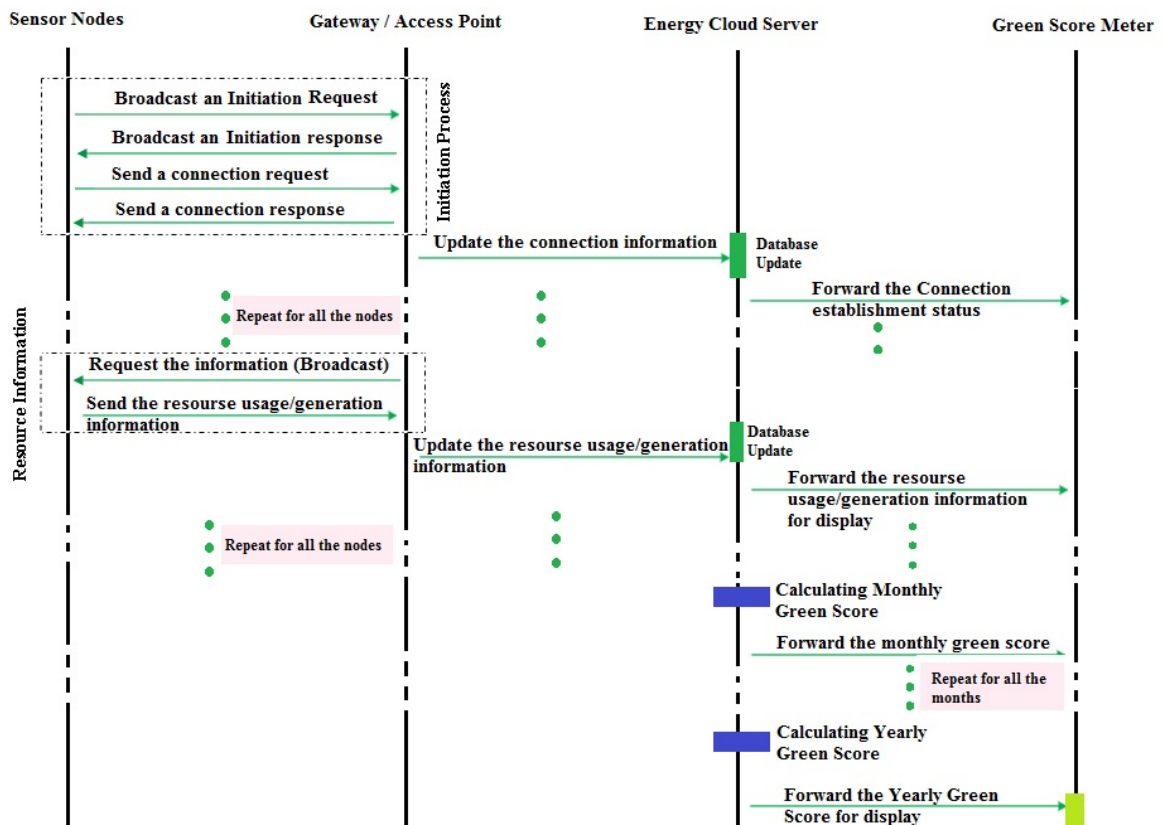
Sensor Nodes

Gateway / Access Point

Energy Cloud Server

Green Score Meter

Initiation Process

Broadcast an Initiation Request

Broadcast an Initiation response

Send a connection request

Send a connection response

Update the connection information

Database Update

Forward the Connection establishment status

Repeat for all the nodes

Resource Information

Request the information (Broadcast)

Send the resourse usage/generation information

Update the resourse usage/generation information

Database Update

Forward the resourse usage/generation information for display

Repeat for all the nodes

Calculating Monthly Green Score

Forward the monthly green score

Repeat for all the months

Calculating Yearly Green Score

Forward the Yearly Green Score for display